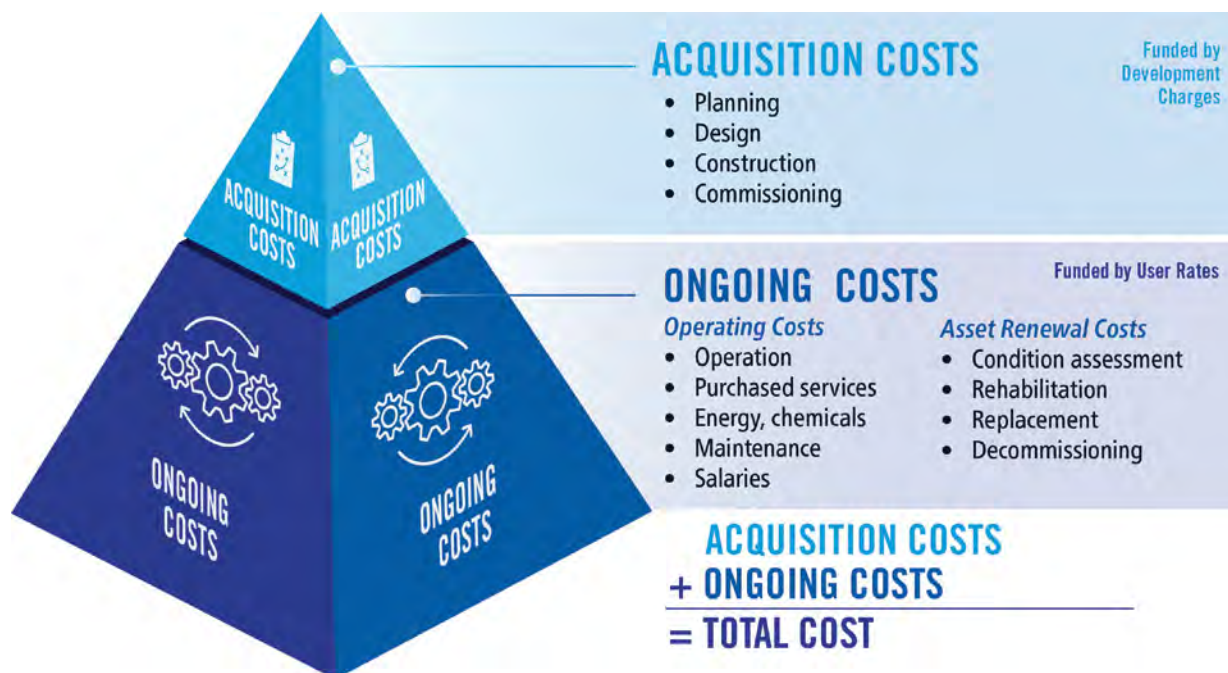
ACQUISITION COSTS

ACQUISITION COSTS

ACQUISITION COSTS

Funded by Development Charges

- Planning
- Design
- Construction
- Commissioning

ONGOING COSTS

ONGOING COSTS

ONGOING COSTS

Funded by User Rates

*Operating Costs*
- Operation
- Purchased services
- Energy, chemicals
- Maintenance
- Salaries

*Asset Renewal Costs*
- Condition assessment
- Rehabilitation
- Replacement
- Decommissioning

ACQUISITION COSTS
+ ONGOING COSTS
= TOTAL COST